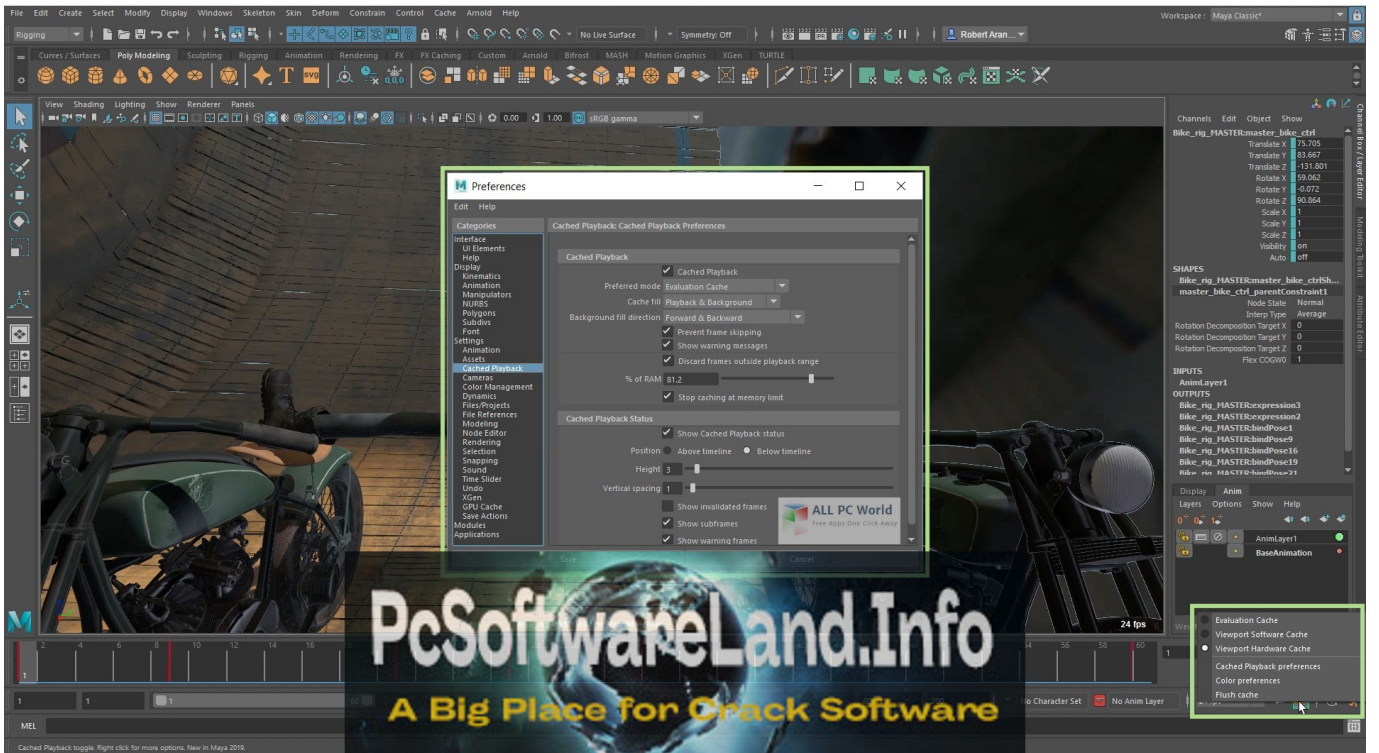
File Edit Create Select Modify Display Windows Skeleton Skin Deform Constrain Control Cache Arnold Help

Workspace: Maya Classic*

Rigging

No Live Surface

Symmetry: Off

Robert Aran...

Curves / Surfaces Poly Modeling Sculpting Rigging Animation Rendering FX FX Caching Custom Arnold Bifrost MASH Motion Graphics XGen TURTLE

View Shading Lighting Show Renderer Panels

0.00 1.00 sRGB gamma

Channels Edit Object Show

Bike_rig_MASTER:master_bike_ctrl

| | |
|---|---|
| Translate X | 75.705 |
| Translate Y | 83.667 |
| Translate Z | -131.801 |
| Rotate X | 59.062 |
| Rotate Y | -0.072 |
| Rotate Z | 90.864 |
| Scale X | 1 |
| Scale Y | 1 |
| Scale Z | 1 |
| Visibility | on |
| Auto | off |

SHAPES

Bike_rig_MASTER:master_bike_ctrlSh...

master_bike_ctrl_parentConstraint1

| | |
|---|---|
| Node State | Normal |
| Interp Type | Average |
| Rotation Decomposition Target X | 0 |
| Rotation Decomposition Target Y | 0 |
| Rotation Decomposition Target Z | 0 |
| Flex COGW0 | 1 |

INPUTS

AnimLayer1

OUTPUTS

Bike_rig_MASTER:expression3
Bike_rig_MASTER:expression2
Bike_rig_MASTER:bindPose1
Bike_rig_MASTER:bindPose9
Bike_rig_MASTER:bindPose16
Bike_rig_MASTER:bindPose19
Bike_rig_MASTER:bindPose21

Display Anim

Layers Options Show Help

AnimLayer1
BaseAnimation

Preferences

Edit Help

Categories

Interface
UI Elements
Help
Display
Kinematics
Animation
Manipulators
NURBS
Polygons
Subdivs
Font
Settings
Animation
Assets
Cached Playback
Cameras
Color Management
Dynamics
Files/Projects
File References
Modeling
Node Editor
Rendering
Selection
Snapping
Sound
Time Slider
Undo
XGen
GPU Cache
Save Actions
Modules
Applications

Cached Playback: Cached Playback Preferences

Cached Playback

Cached Playback
Preferred mode Evaluation Cache
Cache fill Playback & Background
Background fill direction Forward & Backward
Prevent frame skipping
Show warning messages
Discard frames outside playback range
% of RAM 81.2
Stop caching at memory limit

Cached Playback Status

Show Cached Playback status
Position Above timeline Below timeline
Height 3
Vertical spacing 1
Show invalidated frames
Show subframes
Show warning frames

ALL PC World
Free Apps One Click Away

Save Cancel

24 fps

Evaluation Cache
Viewport Software Cache
Viewport Hardware Cache
Cached Playback preferences
Color preferences
Flush cache

PcSoftwareLand.Info
A Big Place for Crack Software

No Character Set No Anim Layer

MEL

Cached Playback toggle. Right click for more options. New in Maya 2019.